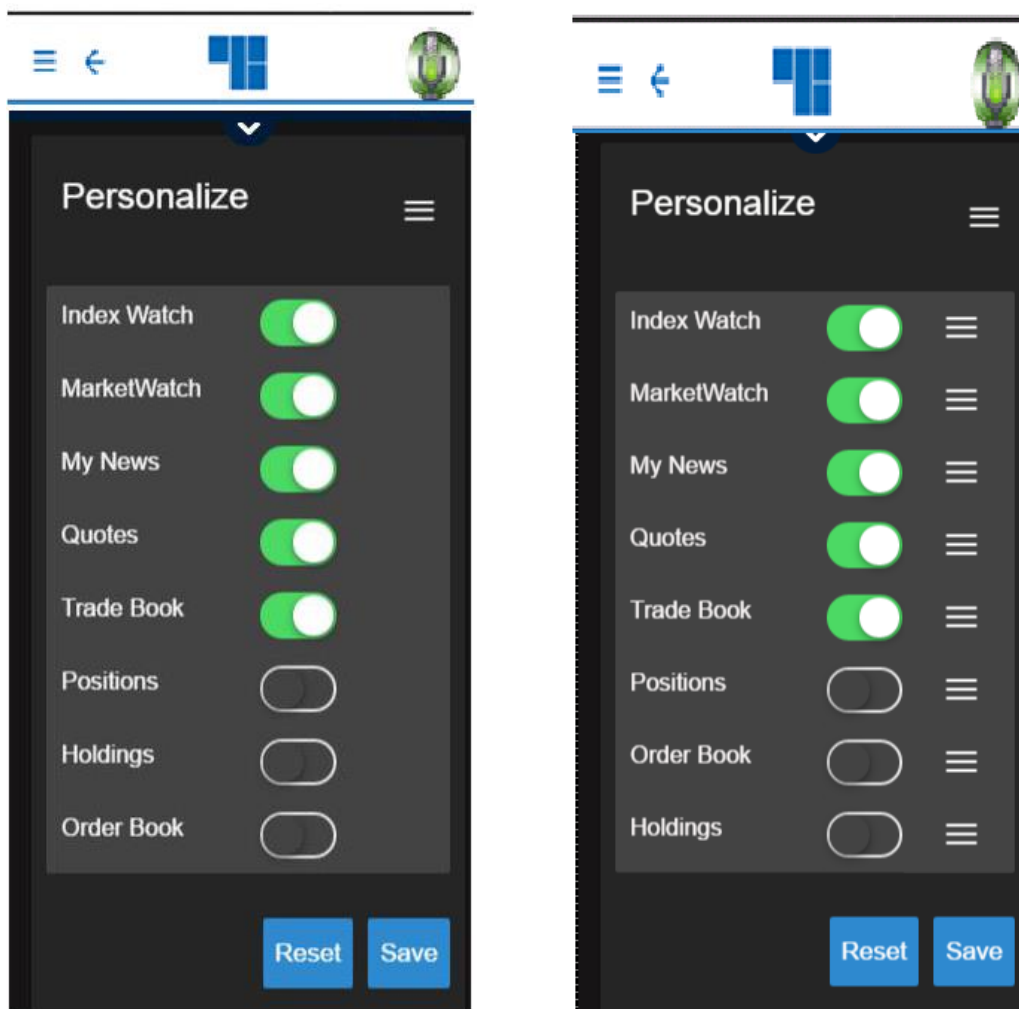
Personalize

Index Watch
MarketWatch
My News
Quotes
Trade Book
Positions
Holdings
Order Book

Reset Save

Personalize

Index Watch
MarketWatch
My News
Quotes
Trade Book
Positions
Order Book
Holdings

Reset Save